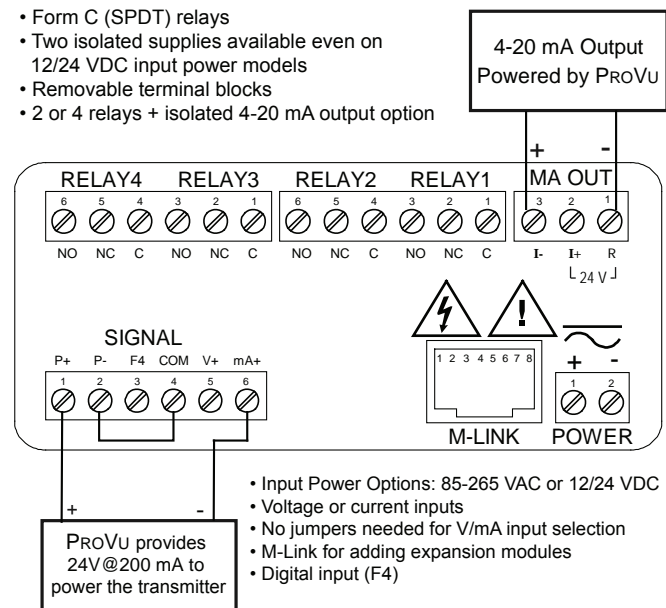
• Form C (SPDT) relays
• Two isolated supplies available even on 12/24 VDC input power models
• Removable terminal blocks
• 2 or 4 relays + isolated 4-20 mA output option

4-20 mA Output Powered by PROVU

+ -

RELAY4 RELAY3 RELAY2 RELAY1 MA OUT

6 5 4 3 2 1 6 5 4 3 2 1 3 2 1

NO NC C NO NC C NO NC C NO NC C I- I+ R

24 V

SIGNAL

P+ P- F4 COM V+ mA+

1 2 3 4 5 6

1 2 3 4 5 6 7 8

+ -

1 2

M-LINK POWER

+ -

PROVU provides 24V@200 mA to power the transmitter

• Input Power Options: 85-265 VAC or 12/24 VDC
• Voltage or current inputs
• No jumpers needed for V/mA input selection
• M-Link for adding expansion modules
• Digital input (F4)